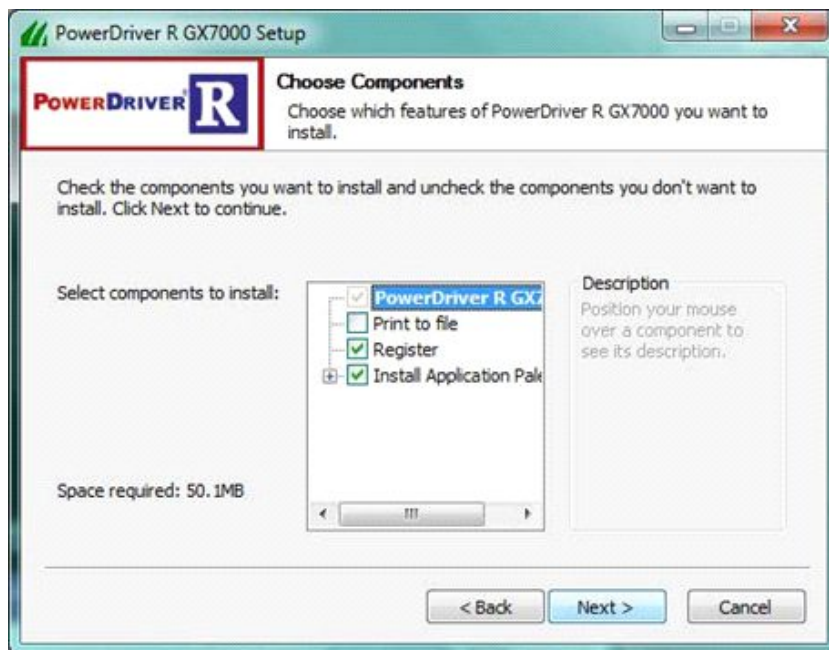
PowerDriver R GX7000 Setup

POWERDRIVER R

Choose Components

Choose which features of PowerDriver R GX7000 you want to install.

Check the components you want to install and uncheck the components you don't want to install. Click Next to continue.

Select components to install:

PowerDriver R GX7
Print to file
Register
Install Application Pal

Description

Position your mouse over a component to see its description.

Space required: 50.1MB

< Back

Next >

Cancel